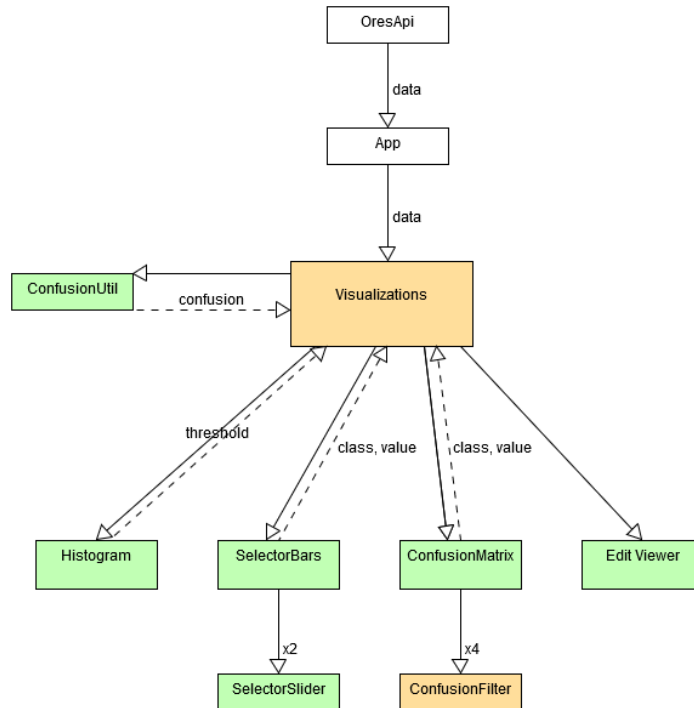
OresApi

data

App

data

ConfusionUtil

confusion

Visualizations

threshold

class, value

class, value

Histogram

SelectorBars

ConfusionMatrix

Edit Viewer

x2

x4

SelectorSlider

ConfusionFilter